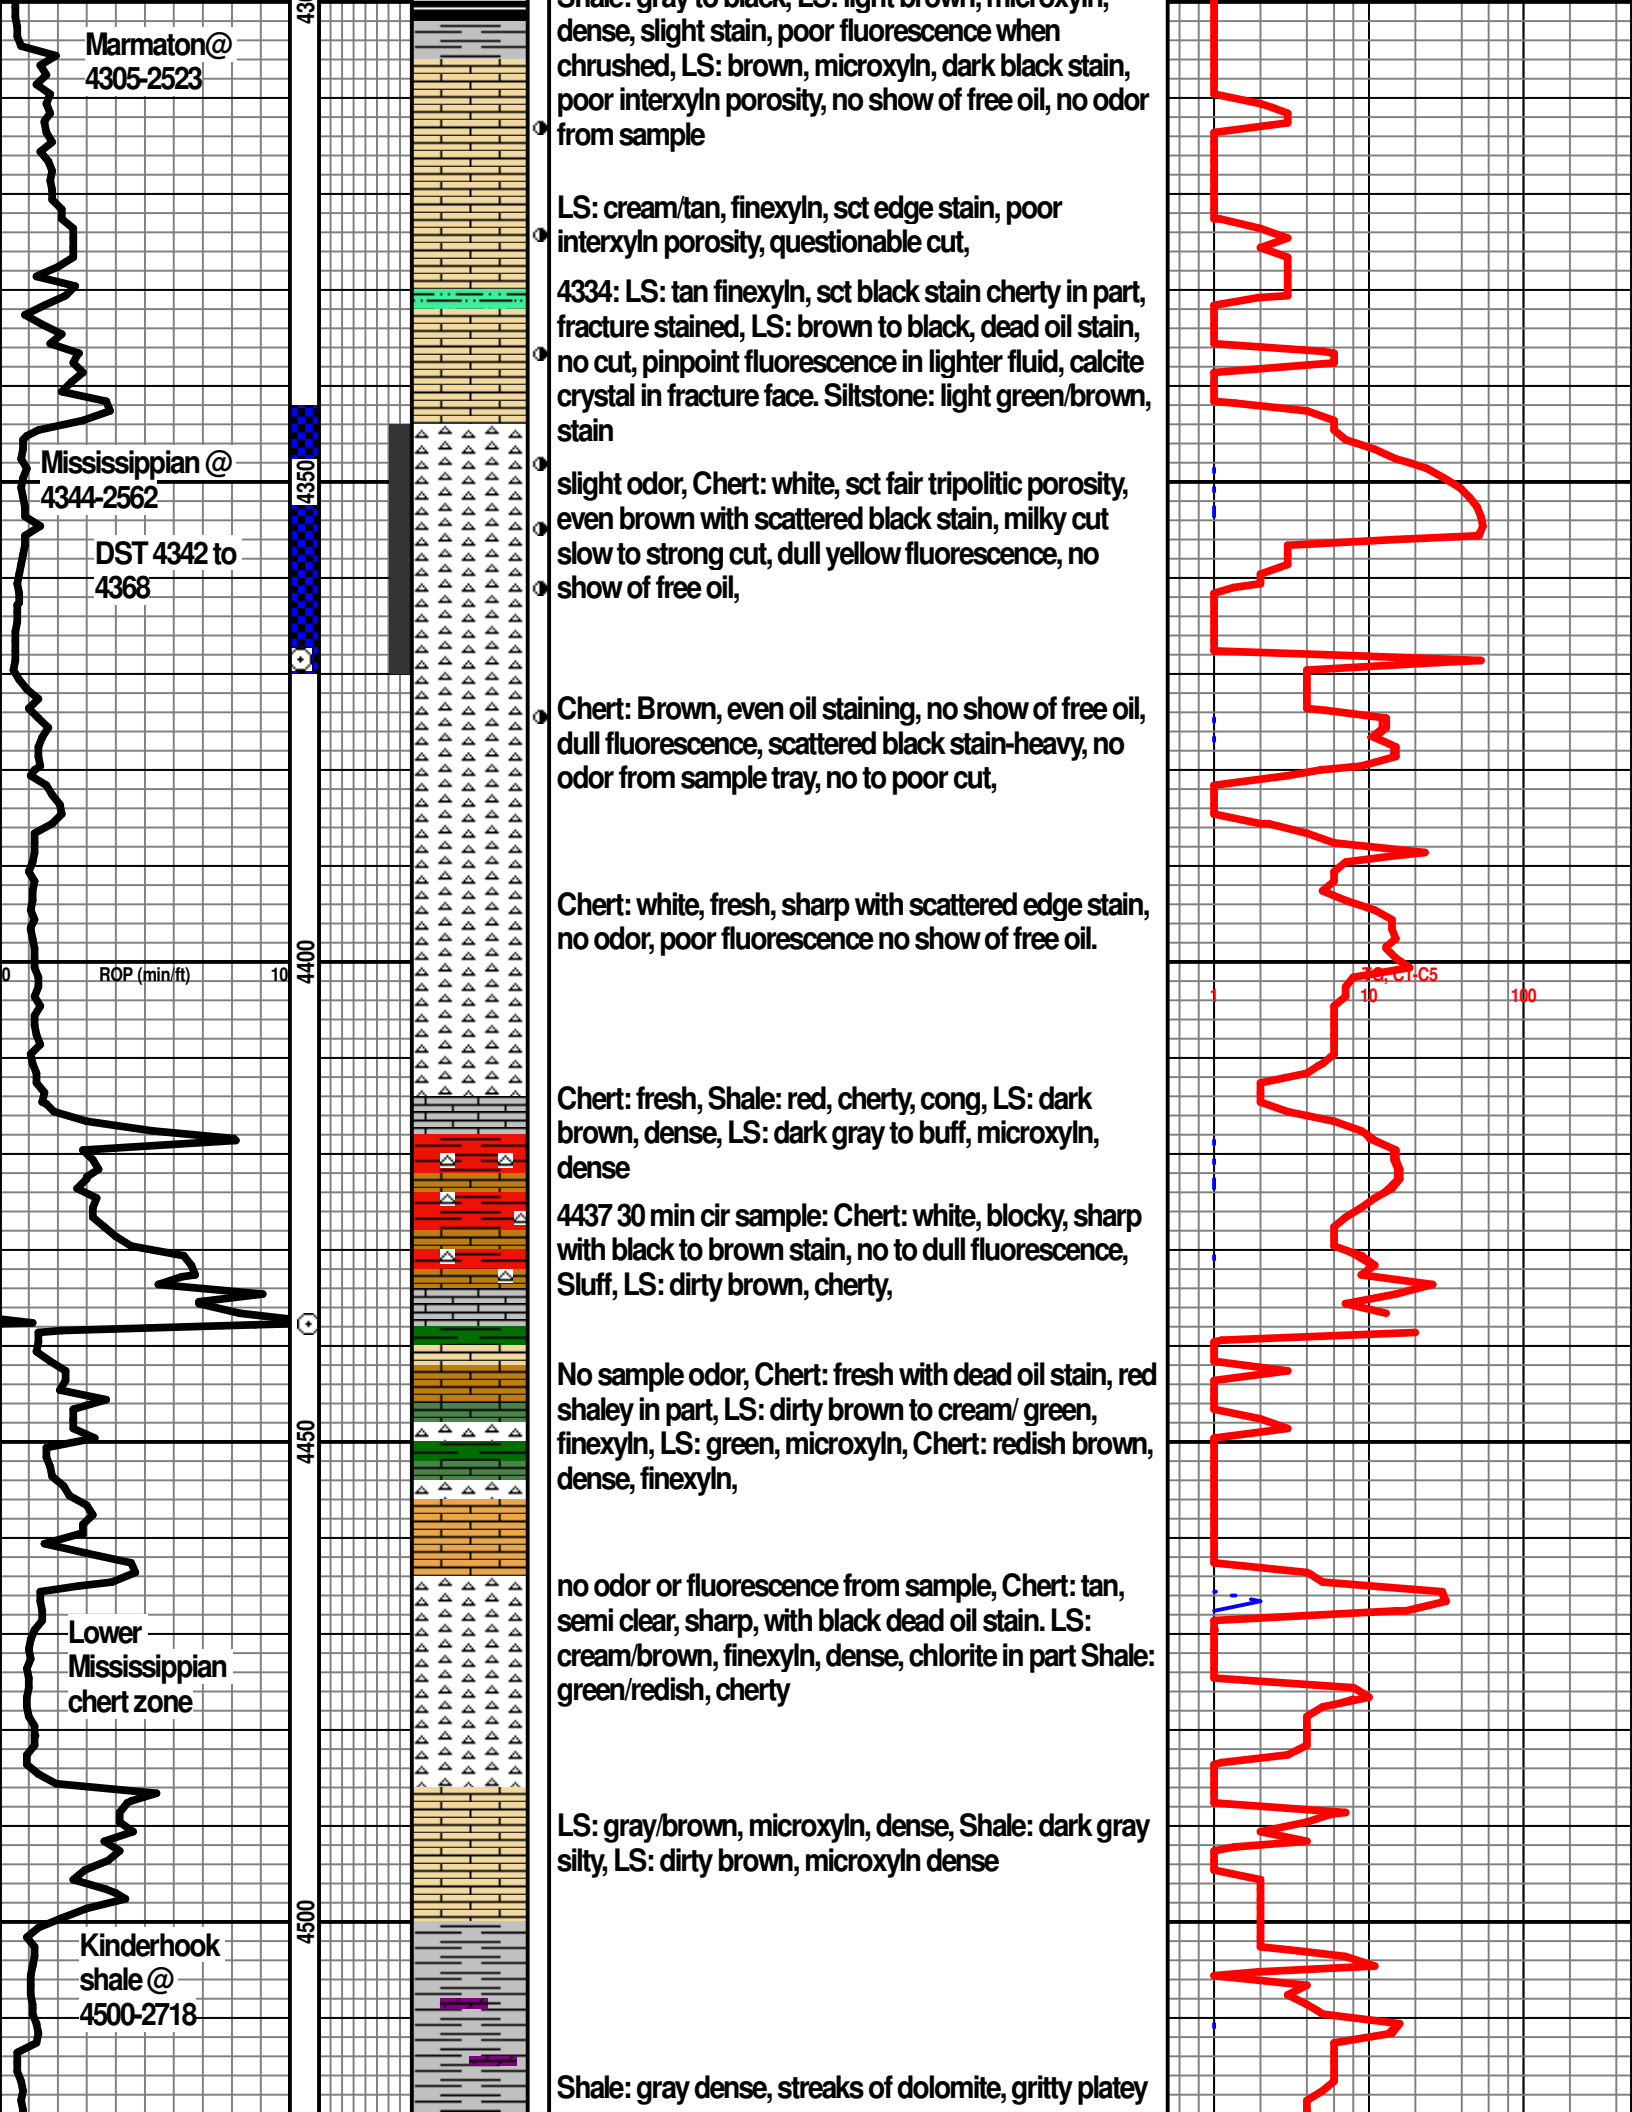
Marmaton@ 4305-2523

Mississippian @ 4344-2562

DST 4342 to 4368

0 ROP (min/ft) 10

Lower Mississippian chert zone

Kinderhook shale @ 4500-2718

43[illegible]

4350

4400

4450

4500

Shale: gray to black, LS: light brown, microxyln, dense, slight stain, poor fluorescence when chrushed, LS: brown, microxyln, dark black stain, poor interxyln porosity, no show of free oil, no odor from sample

LS: cream/tan, finexyln, sct edge stain, poor interxyln porosity, questionable cut,

4334: LS: tan finexyln, sct black stain cherty in part, fracture stained, LS: brown to black, dead oil stain, no cut, pinpoint fluorescence in lighter fluid, calcite crystal in fracture face. Siltstone: light green/brown, stain

slight odor, Chert: white, sct fair tripolitic porosity, even brown with scattered black stain, milky cut slow to strong cut, dull yellow fluorescence, no show of free oil,

Chert: Brown, even oil staining, no show of free oil, dull fluorescence, scattered black stain-heavy, no odor from sample tray, no to poor cut,

Chert: white, fresh, sharp with scattered edge stain, no odor, poor fluorescence no show of free oil.

Chert: fresh, Shale: red, cherty, cong, LS: dark brown, dense, LS: dark gray to buff, microxyln, dense

4437 30 min cir sample: Chert: white, blocky, sharp with black to brown stain, no to dull fluorescence, Sluff, LS: dirty brown, cherty,

No sample odor, Chert: fresh with dead oil stain, red shaley in part, LS: dirty brown to cream/ green, finexyln, LS: green, microxyln, Chert: redish brown, dense, finexyln,

no odor or fluorescence from sample, Chert: tan, semi clear, sharp, with black dead oil stain. LS: cream/brown, finexyln, dense, chlorite in part Shale: green/redish, cherty

LS: gray/brown, microxyln, dense, Shale: dark gray silty, LS: dirty brown, microxyln dense

Shale: gray dense, streaks of dolomite, gritty platey

TG, C1-C5

1 10 100